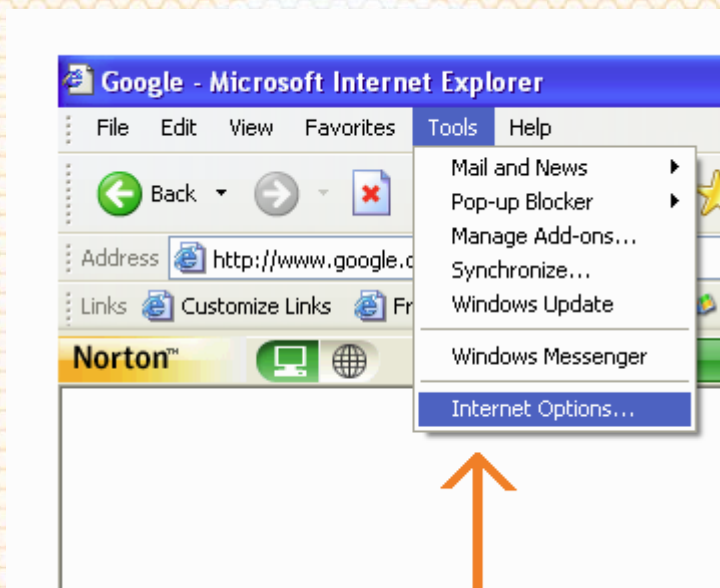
Google - Microsoft Internet Explorer

File Edit View Favorites Tools Help

Back

Address http://www.google.c

Links Customize Links Fr

Norton™

Mail and News
Pop-up Blocker
Manage Add-ons...
Synchronize...
Windows Update
Windows Messenger
Internet Options...